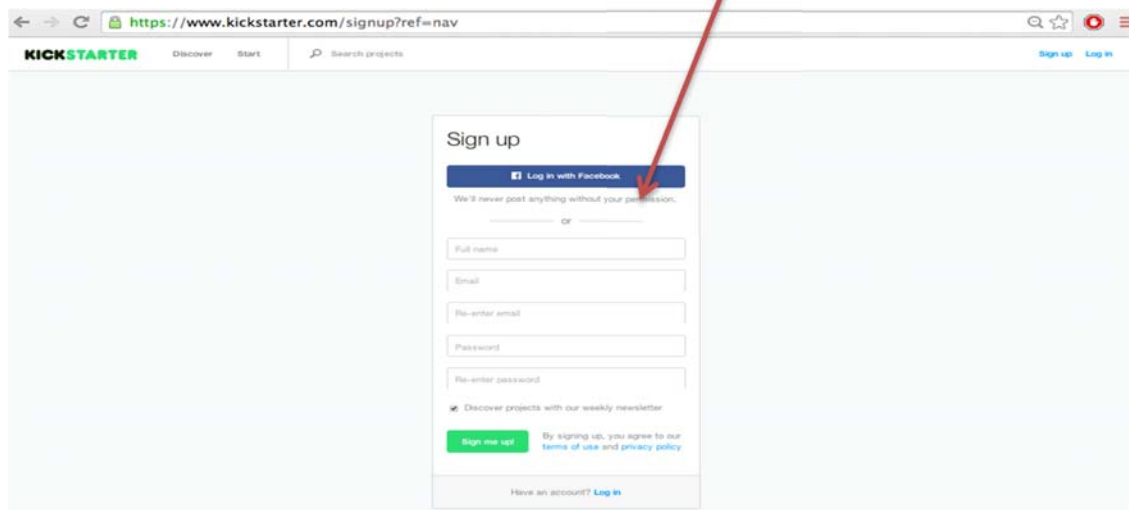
https://www.kickstarter.com/signup?ref=nav

KICKSTARTER Discover Start Search projects Sign up Log in

Sign up

Log in with Facebook

We'll never post anything without your permission.

or

Full name

Email

Re-enter email

Password

Re-enter password

Discover projects with our weekly newsletter

Sign me up!

By signing up, you agree to our terms of use and privacy policy

Have an account? Log in